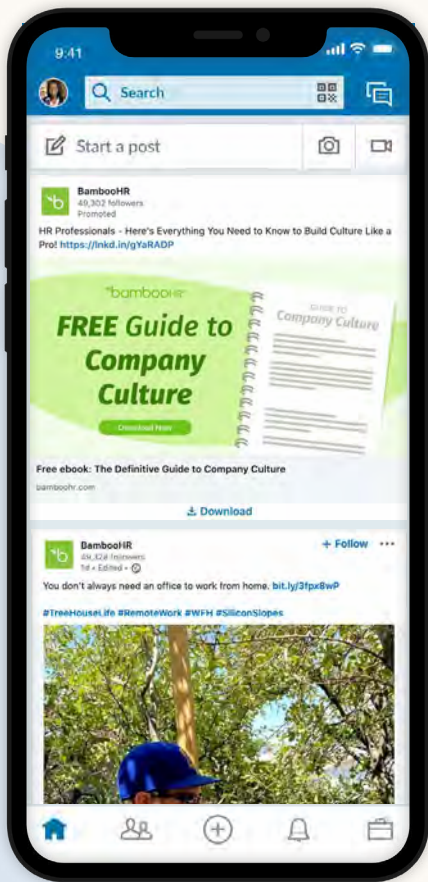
9:41

Search

Start a post

BambooHR
49,302 followers
Promoted

HR Professionals - Here's Everything You Need to Know to Build Culture Like a Pro! https://lnkd.in/gYaRADP

bambooHR

FREE Guide to Company Culture

Download Now

Guide to Company Culture

Free ebook: The Definitive Guide to Company Culture

bamboohr.com

Download

BambooHR
49,828 followers
1d • Edited •

+ Follow

You don't always need an office to work from home. bit.ly/3fpx8wP

#TreeHouseLife #RemoteWork #WFH #SiliconSlopes